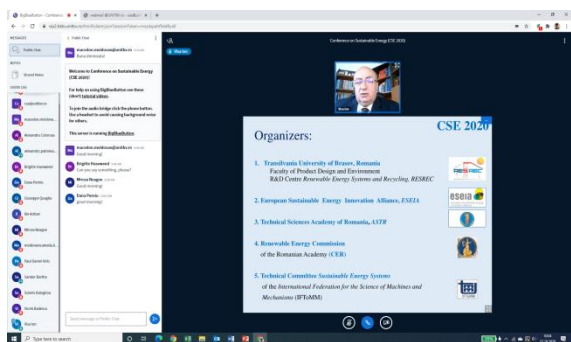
BigBlueButton - Conferenc × webmail.UNITBV.ro - caidbo × +

MESSAGES
Public Chat
NOTES
Shared Notes
USERS (14)

Public Chat

Welcome to Conference on Sustainable Energy (CSE 2020)!

For help on using BigBlueButton see these (short) tutorial videos.

To join the audio bridge click the phone button. Use a headset to avoid causing background noise for others.

This server is running BigBlueButton.

Good morning!

Brigitte Passmond
Can you say something, please?

Mircea Neagoe
Good morning!

Dana Perniu
good morning!

Send message to Public Chat

Conference on Sustainable Energy (CSE 2020)

Organizers:

CSE 2020

1. Transilvania University of Brasov, Romania
Faculty of Product Design and Environment
R&D Centre Renewable Energy Systems and Recycling, RESREC

2. European Sustainable Energy Innovation Alliance, ESEIA

3. Technical Sciences Academy of Romania, ASTR

4. Renewable Energy Commission of the Romanian Academy (CER)

5. Technical Committee Sustainable Energy Systems of the International Federation for the Science of Machines and Mechanisms (IFToMM)

RESREC
eseia
IFToMM

Type here to search